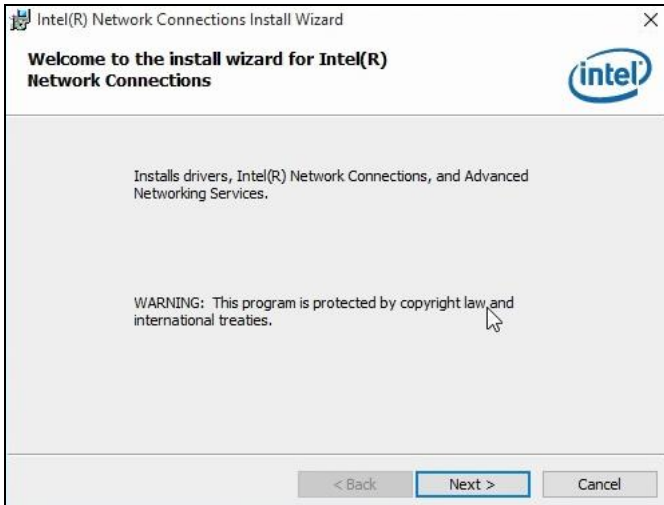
Intel(R) Network Connections Install Wizard

×

Welcome to the install wizard for Intel(R) Network Connections

intel

Installs drivers, Intel(R) Network Connections, and Advanced Networking Services.

WARNING: This program is protected by copyright law and international treaties.

< Back

Next >

Cancel